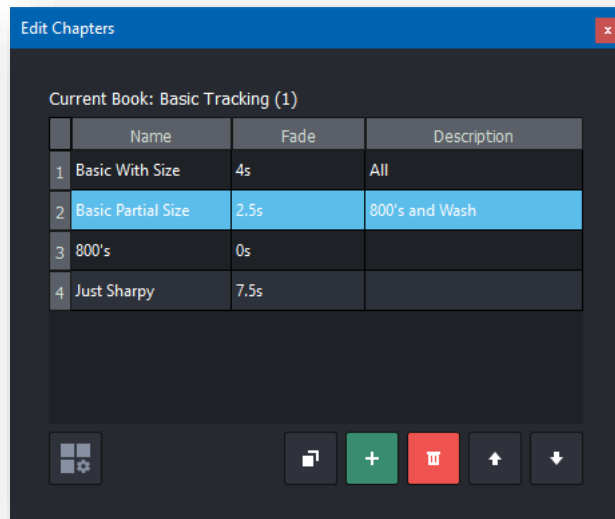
Edit Chapters
x

Current Book: Basic Tracking (1)

| | Name | Fade | Description |
|---|---|---|---|
| 1 | Basic With Size | 4s | All |
| 2 | Basic Partial Size | 2.5s | 800's and Wash |
| 3 | 800's | 0s | |
| 4 | Just Sharpy | 7.5s | |

+